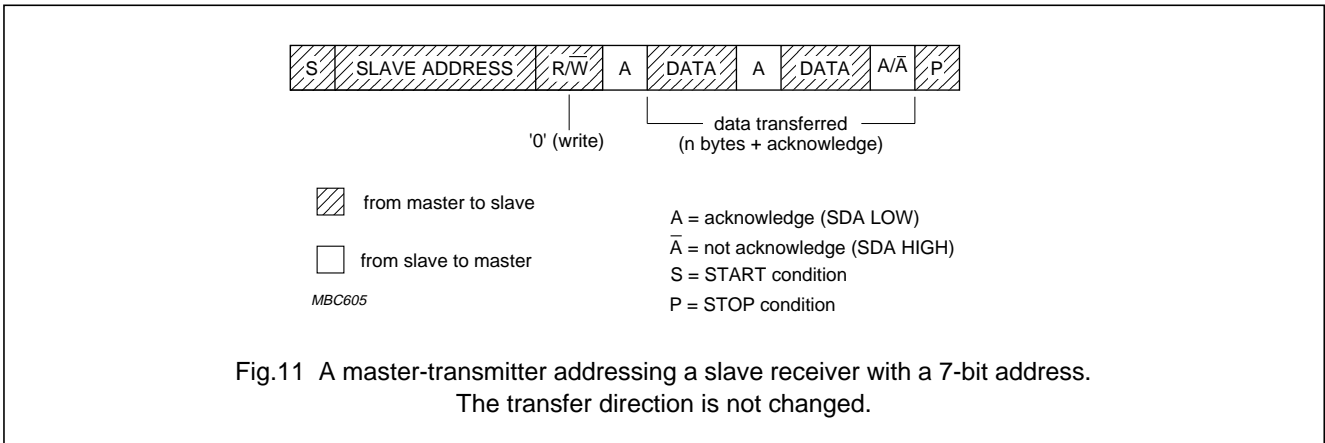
S SLAVE ADDRESS R/$\overline{W}$ A DATA A DATA A/$\overline{A}$ P

'0' (write)

data transferred (n bytes + acknowledge)

from master to slave

from slave to master

MBC605

A = acknowledge (SDA LOW)

$\overline{A}$ = not acknowledge (SDA HIGH)

S = START condition

P = STOP condition

Fig.11 A master-transmitter addressing a slave receiver with a 7-bit address. The transfer direction is not changed.